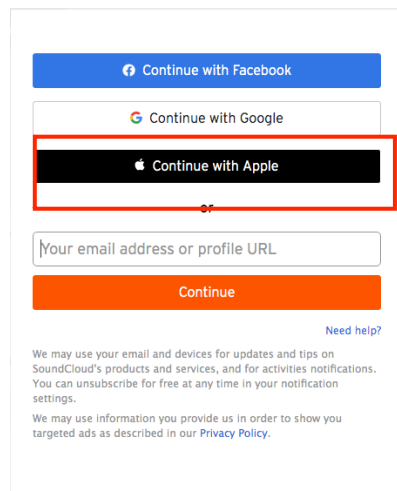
Continue with Facebook

G Continue with Google

Continue with Apple

or

Your email address or profile URL

Continue

Need help?

We may use your email and devices for updates and tips on SoundCloud's products and services, and for activities notifications. You can unsubscribe for free at any time in your notification settings.

We may use information you provide us in order to show you targeted ads as described in our Privacy Policy.